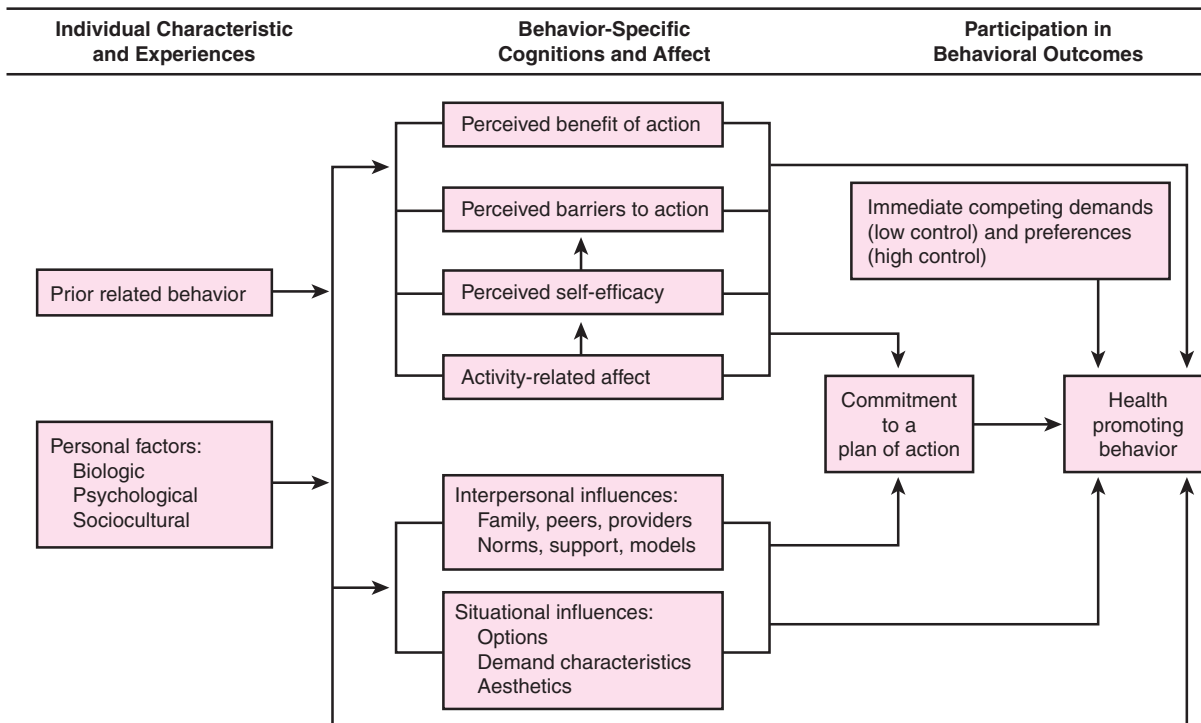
Individual Characteristic and Experiences

Behavior-Specific Cognitions and Affect

Participation in Behavioral Outcomes

Perceived benefit of action

Perceived barriers to action

Perceived self-efficacy

Activity-related affect

Immediate competing demands (low control) and preferences (high control)

Prior related behavior

Personal factors:
Biologic
Psychological
Sociocultural

Commitment to a plan of action

Health promoting behavior

Interpersonal influences:
Family, peers, providers
Norms, support, models

Situational influences:
Options
Demand characteristics
Aesthetics